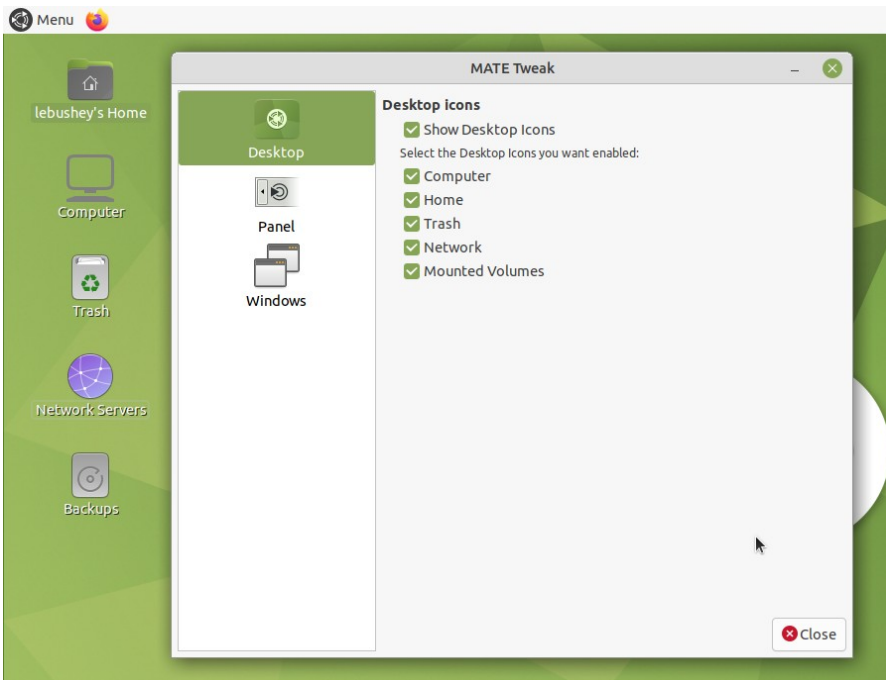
Menu

lebushey's Home

Computer

Trash

Network Servers

Backups

MATE Tweak

Desktop

Panel

Windows

Desktop icons

Show Desktop Icons

Select the Desktop Icons you want enabled:

Computer

Home

Trash

Network

Mounted Volumes

Close